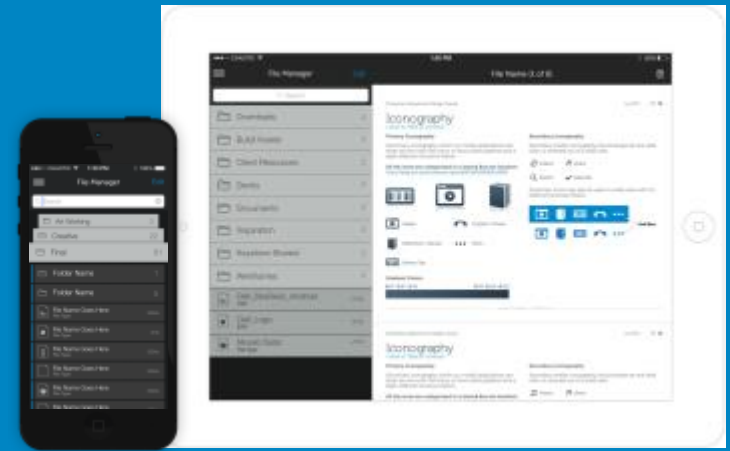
File Manager
Edit
File Name (1 of 8)
Search
Downloads
Build Assets
Client Resources
Decks
Documents
Inspiration
Rejected Boards
Renditions
Iconography
Iconography
File Manager
Edit
Search
Art Working
Creative
Final
Folder Name
Folder Name
File Name Goes Here
File Name Goes Here
File Name Goes Here
File Name Goes Here
File Name Goes Here
File Name Goes Here